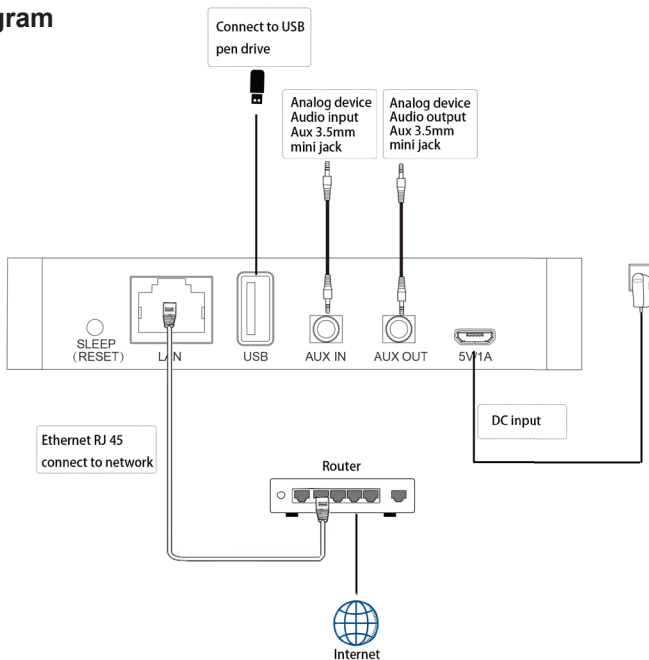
gram

Connect to USB pen drive

Analog device Audio input Aux 3.5mm mini jack

Analog device Audio output Aux 3.5mm mini jack

SLEEP (RESET)

LAN

USB

AUX IN

AUX OUT

5V/1A

DC input

Ethernet RJ 45 connect to network

Router

Internet